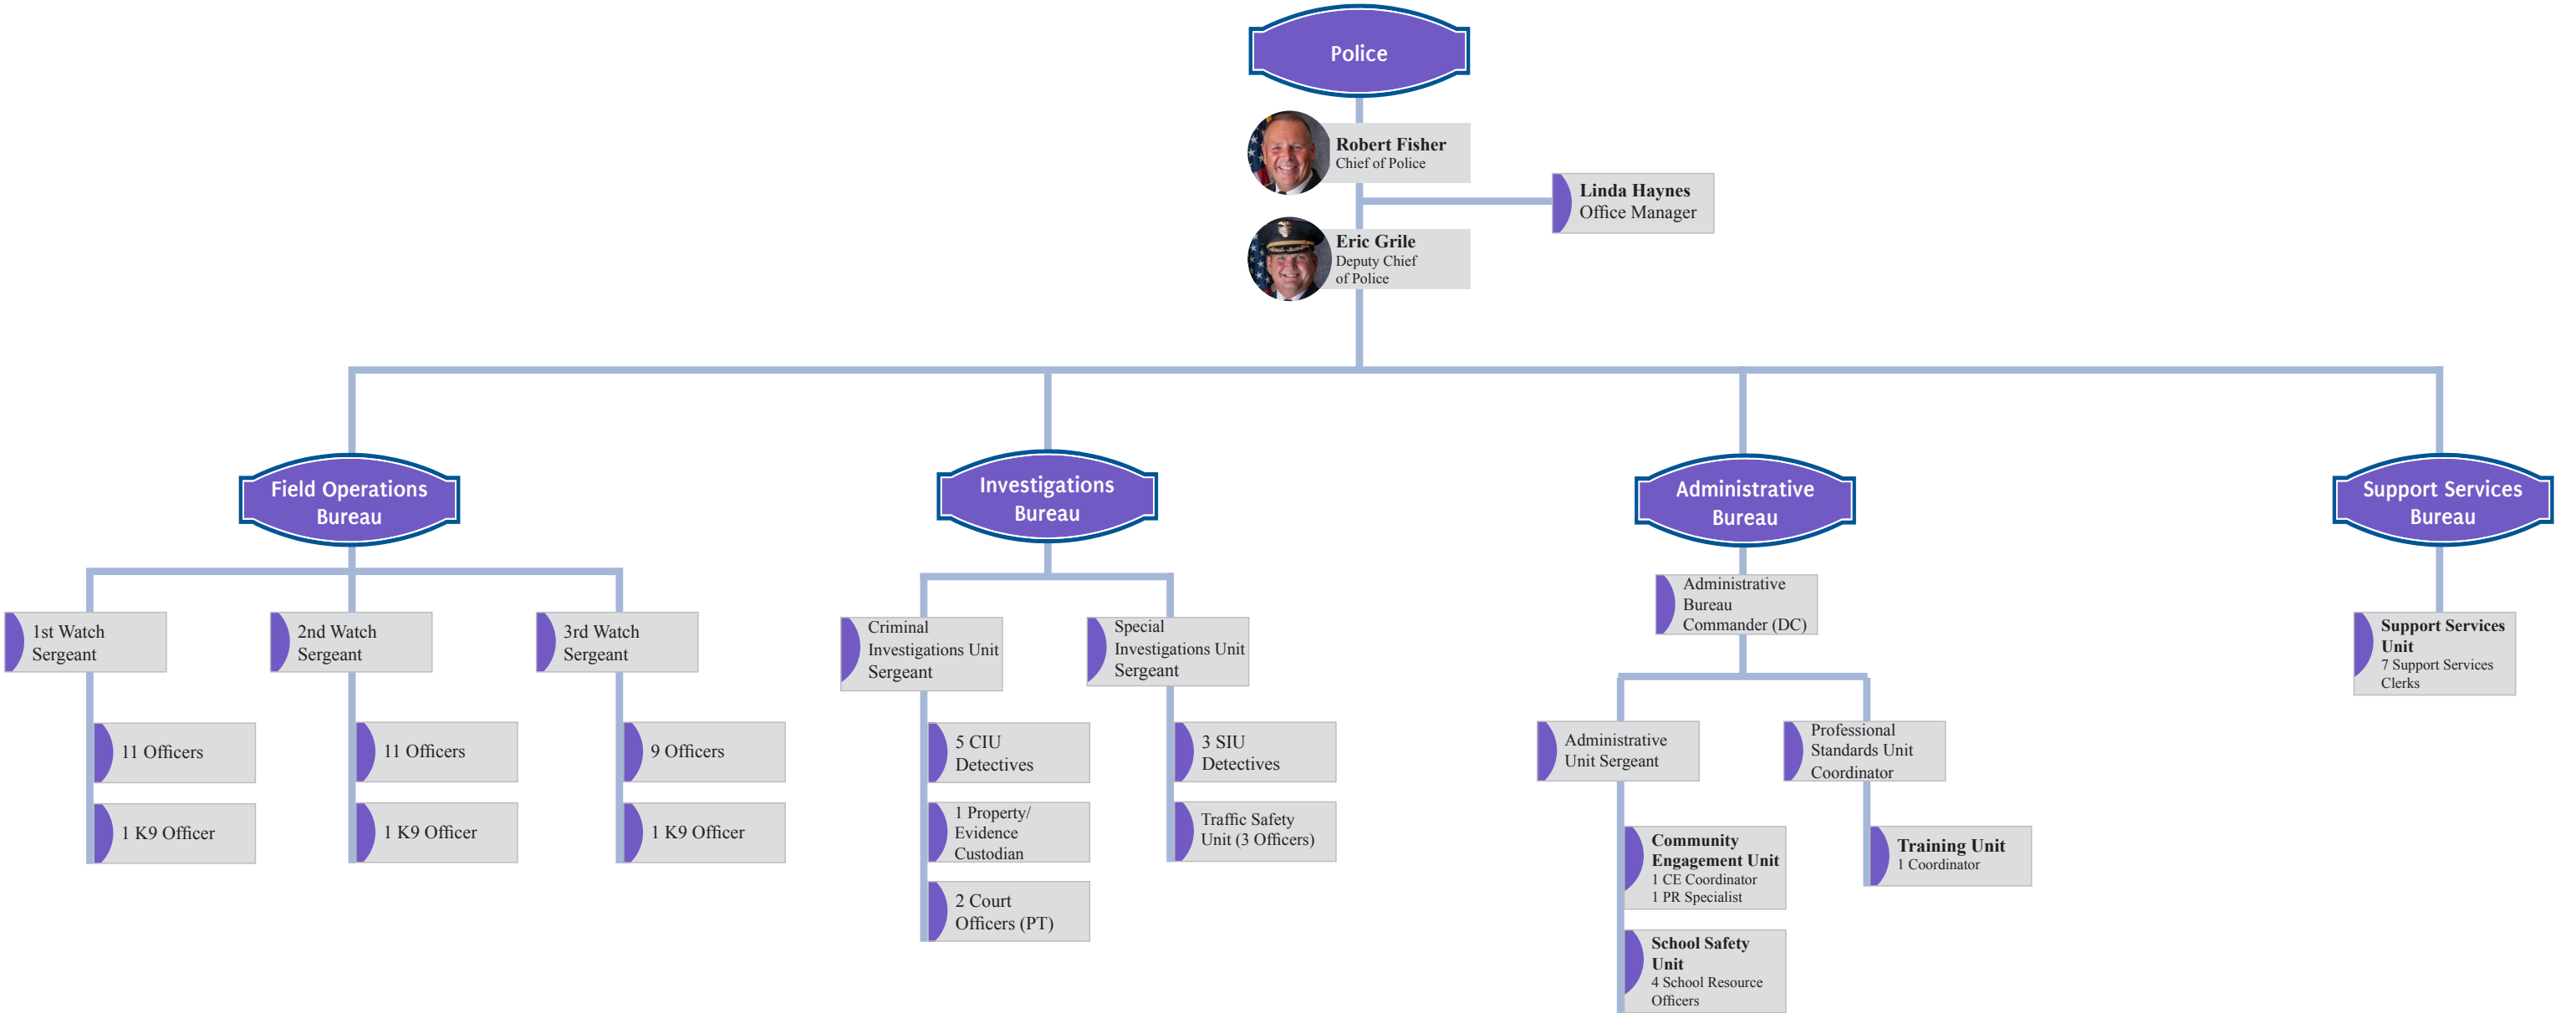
Police

Robert Fisher
Chief of Police

Linda Haynes
Office Manager

Eric Grile
Deputy Chief of Police

Field Operations Bureau

1st Watch Sergeant

11 Officers

1 K9 Officer

2nd Watch Sergeant

11 Officers

1 K9 Officer

3rd Watch Sergeant

9 Officers

1 K9 Officer

Investigations Bureau

Criminal Investigations Unit Sergeant

5 CIU Detectives

1 Property/ Evidence Custodian

2 Court Officers (PT)

Special Investigations Unit Sergeant

3 SIU Detectives

Traffic Safety Unit (3 Officers)

Administrative Bureau

Administrative Bureau Commander (DC)

Administrative Unit Sergeant

Community Engagement Unit
1 CE Coordinator
1 PR Specialist

School Safety Unit
4 School Resource Officers

Professional Standards Unit Coordinator

Training Unit
1 Coordinator

Support Services Bureau

Support Services Unit
7 Support Services Clerks